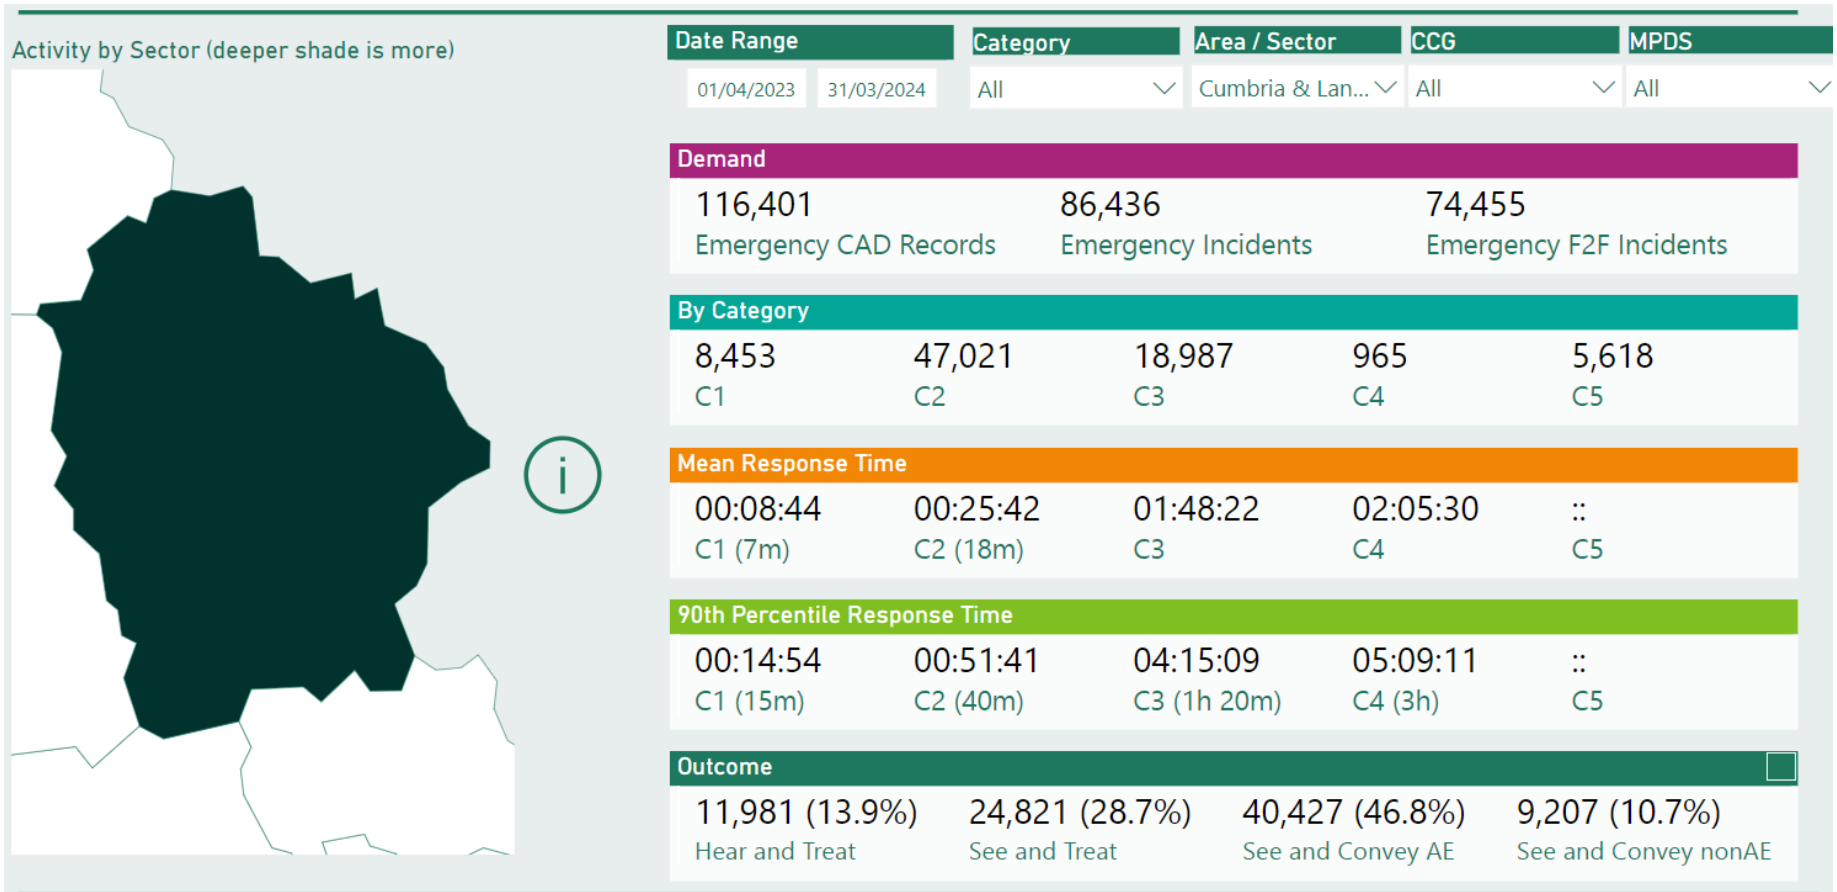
Activity by Sector (deeper shade is more)

i

Date Range
01/04/2023
31/03/2024

Category
All

Area / Sector
Cumbria & Lan...

CCG
All

MPDS
All

Demand

116,401
Emergency CAD Records

86,436
Emergency Incidents

74,455
Emergency F2F Incidents

By Category

| 8,453 | 47,021 | 18,987 | 965 | 5,618 |
|---|---|---|---|---|
| C1 | C2 | C3 | C4 | C5 |

Mean Response Time

| 00:08:44 | 00:25:42 | 01:48:22 | 02:05:30 | :: |
|---|---|---|---|---|
| C1 (7m) | C2 (18m) | C3 | C4 | C5 |

90th Percentile Response Time

| 00:14:54 | 00:51:41 | 04:15:09 | 05:09:11 | :: |
|---|---|---|---|---|
| C1 (15m) | C2 (40m) | C3 (1h 20m) | C4 (3h) | C5 |

Outcome

| 11,981 (13.9%) | 24,821 (28.7%) | 40,427 (46.8%) | 9,207 (10.7%) |
|---|---|---|---|
| Hear and Treat | See and Treat | See and Convey AE | See and Convey nonAE |